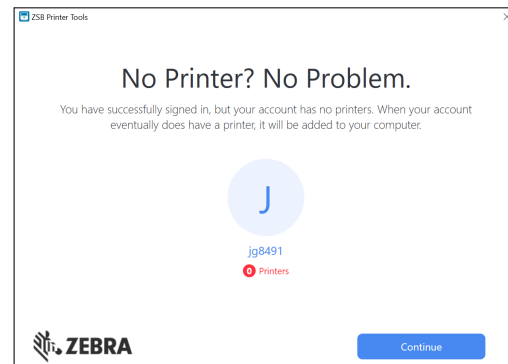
ZSB Printer Tools

No Printer? No Problem.

You have successfully signed in, but your account has no printers. When your account eventually does have a printer, it will be added to your computer.

J

jg8491

0 Printers

ZEBRA

Continue